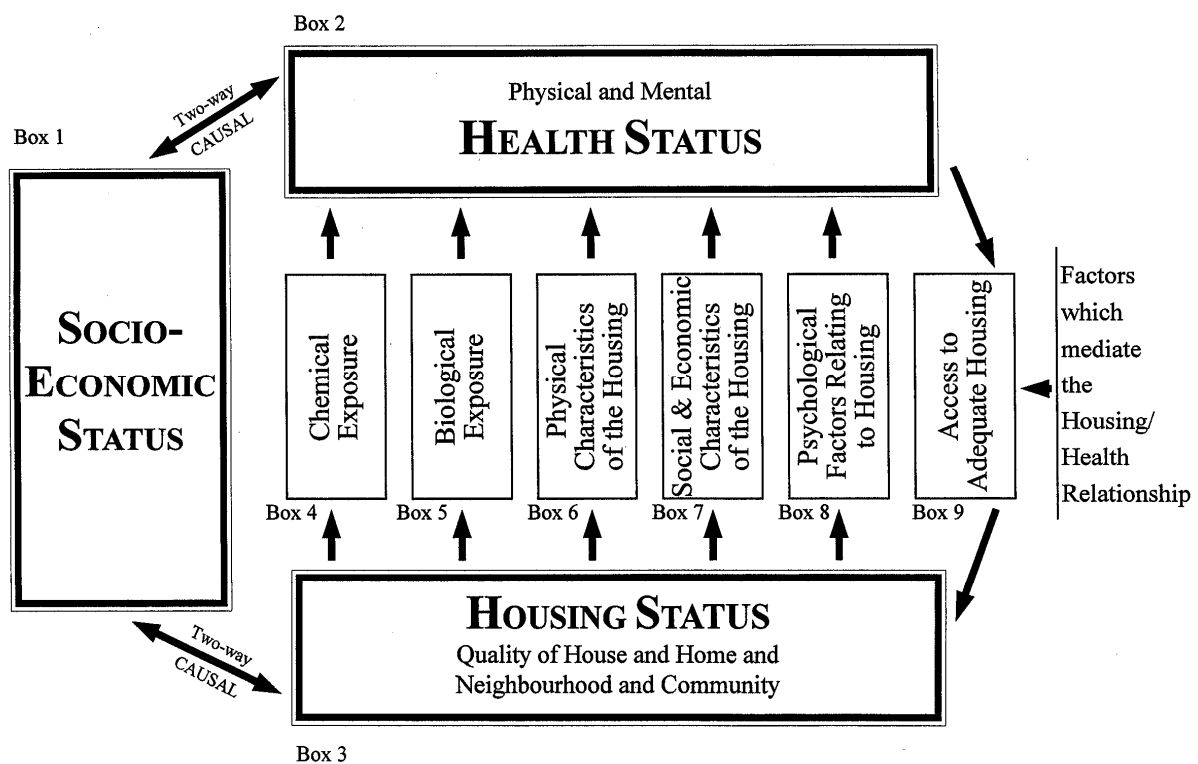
Box 2

Physical and Mental
HEALTH STATUS

Two-way
CAUSAL

Box 1

SOCIO-
ECONOMIC
STATUS

Chemical Exposure

Biological Exposure

Physical Characteristics of the Housing

Social & Economic Characteristics of the Housing

Psychological Factors Relating to Housing

Access to Adequate Housing

Factors which mediate the Housing/ Health Relationship

Box 4
Box 5
Box 6
Box 7
Box 8
Box 9

Two-way
CAUSAL

HOUSING STATUS
Quality of House and Home and Neighbourhood and Community

Box 3